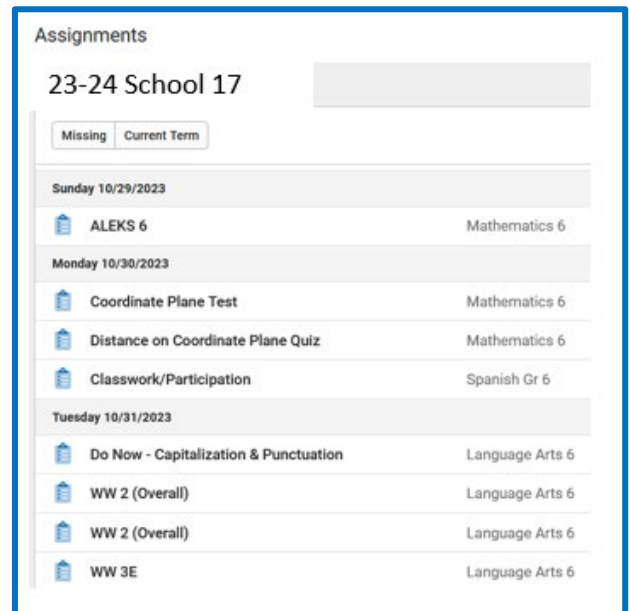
Assignments

23-24 School 17

Missing | Current Term

Sunday 10/29/2023

ALEKS 6 Mathematics 6

Monday 10/30/2023

Coordinate Plane Test Mathematics 6

Distance on Coordinate Plane Quiz Mathematics 6

Classwork/Participation Spanish Gr 6

Tuesday 10/31/2023

Do Now - Capitalization & Punctuation Language Arts 6

WW 2 (Overall) Language Arts 6

WW 2 (Overall) Language Arts 6

WW 3E Language Arts 6